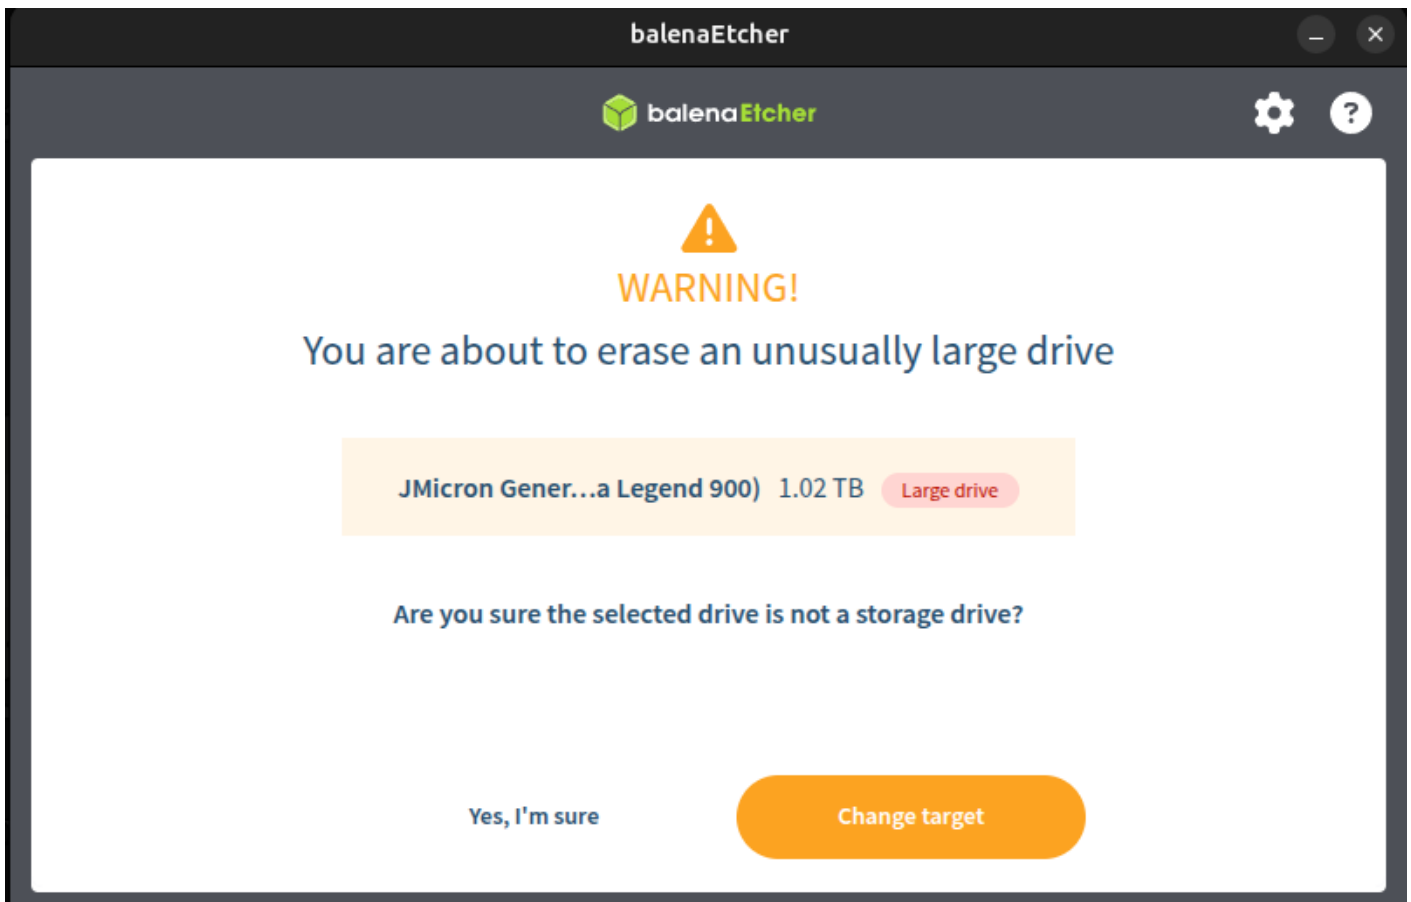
balenaEtcher

balenaEtcher

WARNING!

You are about to erase an unusually large drive

JMicron Gener...a Legend 900) 1.02 TB Large drive

Are you sure the selected drive is not a storage drive?

Yes, I'm sure

Change target